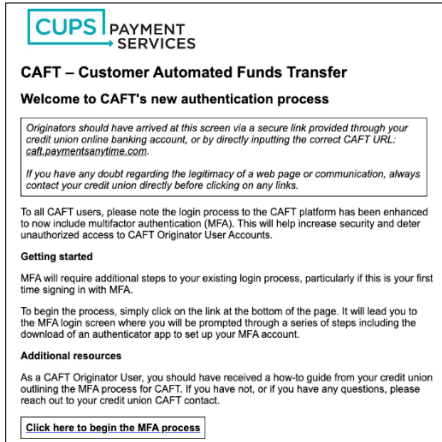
CUPS PAYMENT SERVICES

CAFT – Customer Automated Funds Transfer

Welcome to CAFT's new authentication process

Originators should have arrived at this screen via a secure link provided through your credit union online banking account, or by directly inputting the correct CAFT URL: caft.paymentsanytime.com.

If you have any doubt regarding the legitimacy of a web page or communication, always contact your credit union directly before clicking on any links.

To all CAFT users, please note the login process to the CAFT platform has been enhanced to now include multifactor authentication (MFA). This will help increase security and deter unauthorized access to CAFT Originator User Accounts.

Getting started

MFA will require additional steps to your existing login process, particularly if this is your first time signing in with MFA.

To begin the process, simply click on the link at the bottom of the page. It will lead you to the MFA login screen where you will be prompted through a series of steps including the download of an authenticator app to set up your MFA account.

Additional resources

As a CAFT Originator User, you should have received a how-to guide from your credit union outlining the MFA process for CAFT. If you have not, or if you have any questions, please reach out to your credit union CAFT contact.

Click here to begin the MFA process